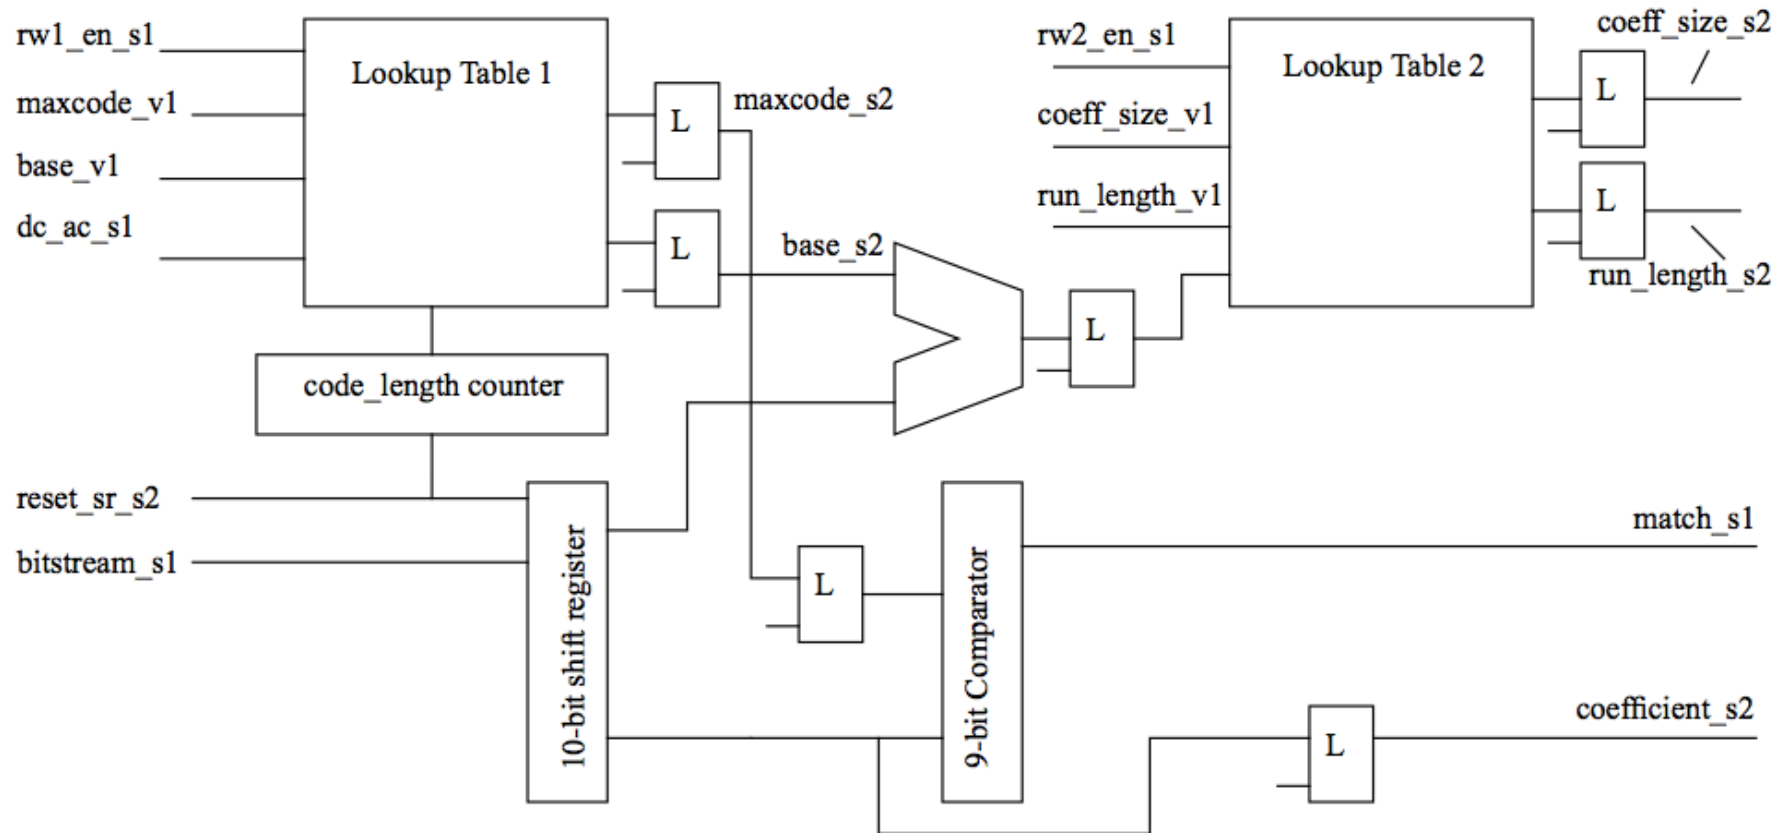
rw1_en_s1
maxcode_v1
base_v1
dc_ac_s1

Lookup Table 1

L
maxcode_s2

L
base_s2

code_length counter

reset_sr_s2
bitstream_s1

10-bit shift register

L

9-bit Comparator

L

rw2_en_s1
coeff_size_v1
run_length_v1

Lookup Table 2

L
coeff_size_s2

L
run_length_s2

match_s1

L
coefficient_s2